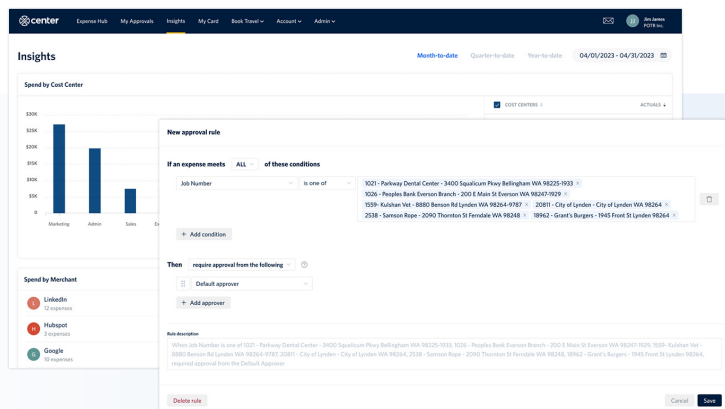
center Expense Hub My Approvals Insights My Card Book Travel Account Admin

JJ Jim James POTR Inc.

Insights

Month-to-date Quarter-to-date Year-to-date 04/01/2023 - 04/31/2023

Spend by Cost Center

COST CENTERS ACTUALS

$30K
$25K
$20K
$15K
$10K
$5K
0

Marketing Admin Sales

Spend by Merchant

L LinkedIn 12 expenses
H Hubspot 3 expenses
G Google 10 expenses

New approval rule

If an expense meets ALL of these conditions

Job Number | is one of | 1021 - Parkway Dental Center - 3400 Squalicum Pkwy Bellingham WA 98225-1933 × 1026 - Peoples Bank Everson Branch - 200 E Main St Everson WA 98247-1929 × 1559- Kulshan Vet - 8880 Benson Rd Lynden WA 98264-9787 × 20811 - City of Lynden - City of Lynden WA 98264 × 2538 - Samson Rope - 2090 Thornton St Ferndale WA 98248 × 18962 - Grant's Burgers - 1945 Front St Lynden WA 98264 ×

+ Add condition

Then require approval from the following

Default approver

+ Add approver

Rule description

When Job Number is one of 1021 - Parkway Dental Center - 3400 Squalicum Pkwy Bellingham WA 98225-1933, 1026 - Peoples Bank Everson Branch - 200 E Main St Everson WA 98247-1929, 1559- Kulshan Vet - 8880 Benson Rd Lynden WA 98264-9787, 20811 - City of Lynden - City of Lynden WA 98264, 2538 - Samson Rope - 2090 Thornton St Ferndale WA 98248, 18962 - Grant's Burgers - 1945 Front St Lynden WA 98264, required approval from the Default Approver.

Delete rule Cancel Save